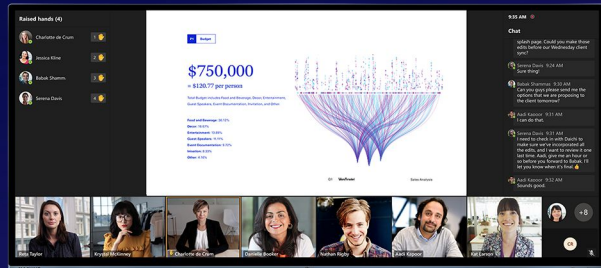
Raised hands (4)

Charlotte de Crum 1

Jessica Kline 2

Babek Shamm 3

Serena Davis 4

P1 Budget

$750,000

= $120.77 per person

Total Budget includes Food and Beverage, Décor, Entertainment, Guest Speakers, Event Documentation, Invitation, and Other.

Food and Beverage: 38.12%
Décor: 18.63%
Entertainment: 14.88%
Guest Speakers: 11.11%
Event Documentation: 6.05%
Invitation: 6.35%
Other: 4.16%

VanArsdel

Sales Analysis

9:35 AM

Chat

splash page. Could you make those edits before our Wednesday client sync?

Serena Davis 9:30 AM
Sure thing!

Babek Shammas 9:30 AM
Can you guys please send me the options that we are proposing to the client tomorrow?

Aadi Kapoor 9:31 AM
Yes

Serena Davis 9:31 AM
I need to check in with Daichi to make sure we've incorporated all the edits, and I want to review it one last time. Aadi, give me an hour or so before you forward to Babek. I'll let you know when it's final.

Aadi Kapoor 9:31 AM
Sounds good.

Beta Taylor

Krystal McKinney

Charlotte de Crum

Danielle Booker

Nathan Rigby

Aadi Kapoor

Kat Larson

+8

CR